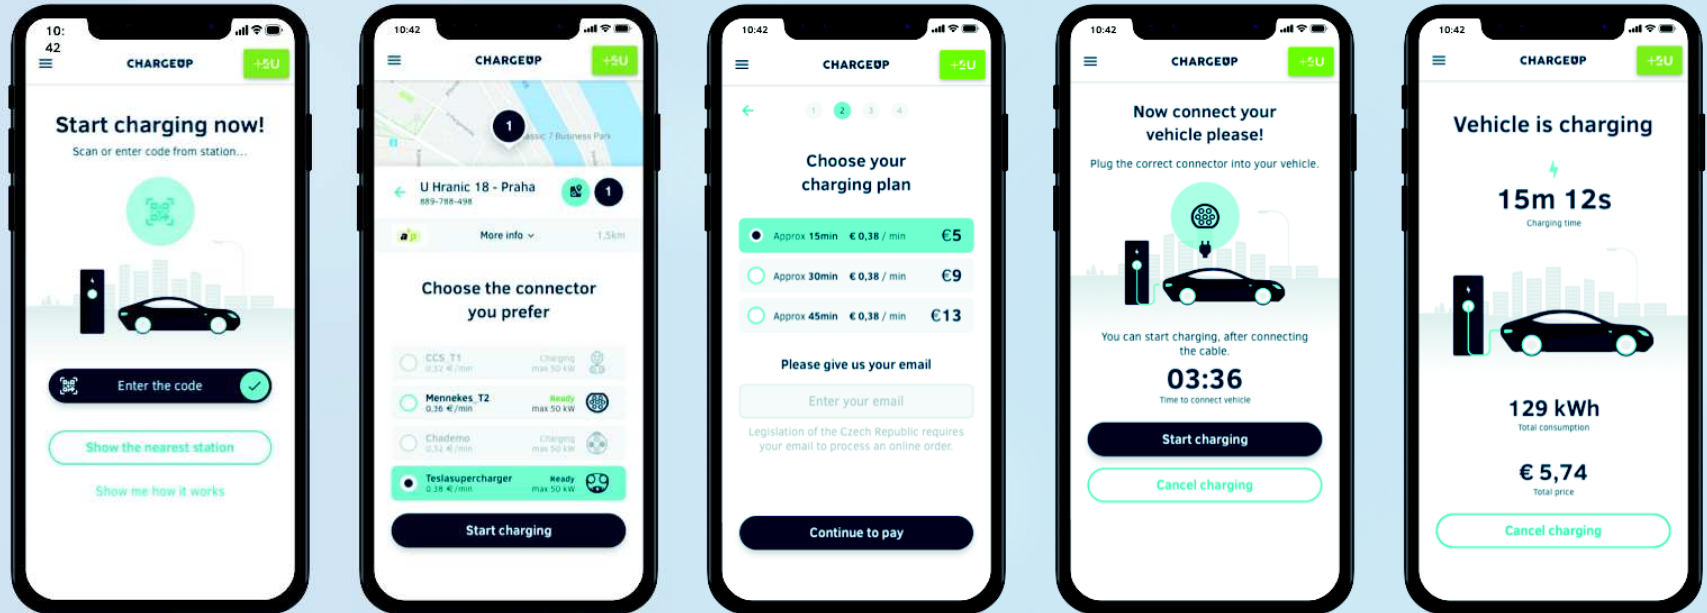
10:42

CHARGEUP

+5U

Start charging now!

Scan or enter code from station...

Enter the code

Show the nearest station

Show me how it works

10:42

CHARGEUP

+5U

1

Classic 7 Business Park

U Hranic 18 - Praha

889-788-498

1

More info

1.5km

Choose the connector you prefer

CCS_T1
0,32 €/min
Charging
max 50 kW

Mennekes_T2
0,36 €/min
Ready
max 50 kW

Chademo
0,32 €/min
Charging
max 50 kW

Teslasupercharger
0,38 €/min
Ready
max 50 kW

Start charging

10:42

CHARGEUP

+5U

1 2 3 4

Choose your charging plan

Approx 15min € 0,38 / min €5

Approx 30min € 0,38 / min €9

Approx 45min € 0,38 / min €13

Please give us your email

Enter your email

Legislation of the Czech Republic requires your email to process an online order.

Continue to pay

10:42

CHARGEUP

+5U

Now connect your vehicle please!

Plug the correct connector into your vehicle.

You can start charging, after connecting the cable.

03:36

Time to connect vehicle

Start charging

Cancel charging

10:42

CHARGEUP

+5U

Vehicle is charging

15m 12s

Charging time

129 kWh

Total consumption

€ 5,74

Total price

Cancel charging